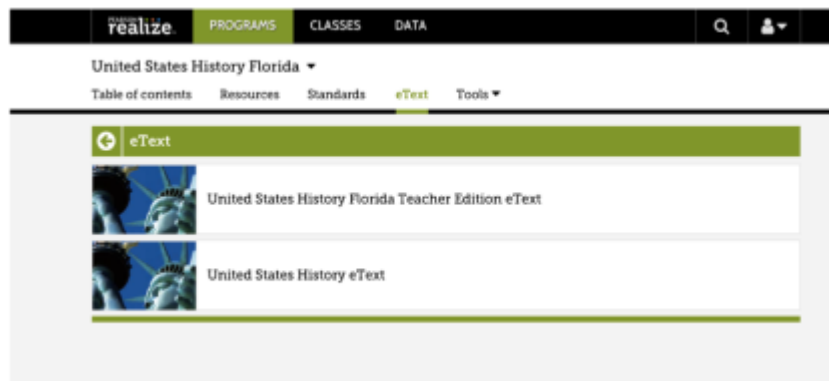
realize. PROGRAMS CLASSES DATA

United States History Florida ▾

Table of contents Resources Standards eText Tools ▾

eText

United States History Florida Teacher Edition eText

United States History eText